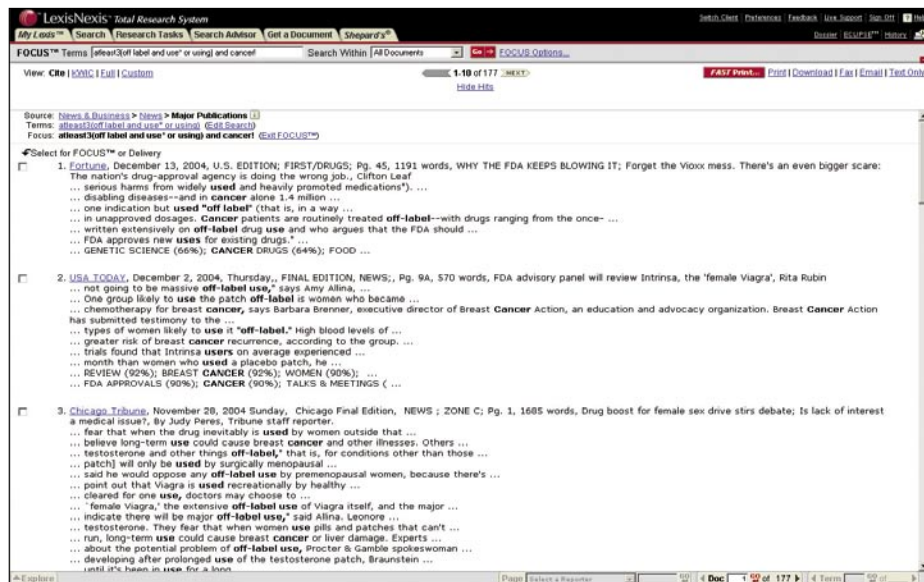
LexisNexis® Total Research System

Switch Client | Preferences | Feedback | Live Support | Sign Off | Help

My Lexis™ | Search | Research Tasks | Search Advisor | Get a Document | Shepard's®

Dossier | ECLIPSE™ | History

FOCUS™ Terms atleast3(off label and use* or using) and cancer! Search Within All Documents Go FOCUS Options...

View: Cite | KWIC | Full | Custom

1-10 of 177 NEXT

Hide Hits

FAST Print... Print | Download | Fax | Email | Text Only

Source: News & Business > News > Major Publications
Terms: atleast3(off label and use* or using) (Edit Search)
Focus: atleast3(off label and use* or using) and cancer! (Exit FOCUS™)

Select for FOCUS™ or Delivery

1. Fortune, December 13, 2004, U.S. EDITION; FIRST/DRUGS; Pg. 45, 1191 words, WHY THE FDA KEEPS BLOWING IT; Forget the Vioxx mess. There's an even bigger scare: The nation's drug-approval agency is doing the wrong job., Clifton Leaf
... serious harms from widely used and heavily promoted medications"). ...
... disabling diseases--and in cancer alone 1.4 million ...
... one indication but used "off label" (that is, in a way ...
... in unapproved dosages. Cancer patients are routinely treated off-label--with drugs ranging from the once- ...
... written extensively on off-label drug use and who argues that the FDA should ...
... FDA approves new uses for existing drugs." ...
... GENETIC SCIENCE (66%); CANCER DRUGS (64%); FOOD ...

2. USA TODAY, December 2, 2004, Thursday,, FINAL EDITION, NEWS;, Pg. 9A, 570 words, FDA advisory panel will review Intrinsa, the 'female Viagra', Rita Rubin
... not going to be massive off-label use," says Amy Allina, ...
... One group likely to use the patch off-label is women who became ...
... chemotherapy for breast cancer, says Barbara Brenner, executive director of Breast Cancer Action, an education and advocacy organization. Breast Cancer Action has submitted testimony to the ...
... types of women likely to use it "off-label." High blood levels of ...
... greater risk of breast cancer recurrence, according to the group. ...
... trials found that Intrinsa users on average experienced ...
... month than women who used a placebo patch, he ...
... REVIEW (92%); BREAST CANCER (92%); WOMEN (90%); ...
... FDA APPROVALS (90%); CANCER (90%); TALKS & MEETINGS ( ...

3. Chicago Tribune, November 28, 2004 Sunday, Chicago Final Edition, NEWS ; ZONE C; Pg. 1, 1685 words, Drug boost for female sex drive stirs debate; Is lack of interest a medical issue?, By Judy Peres, Tribune staff reporter.
... fear that when the drug inevitably is used by women outside that ...
... believe long-term use could cause breast cancer and other illnesses. Others ...
... testosterone and other things off-label," that is, for conditions other than those ...
... patch] will only be used by surgically menopausal ...
... said he would oppose any off-label use by premenopausal women, because there's ...
... point out that Viagra is used recreationally by healthy ...
... cleared for one use, doctors may choose to ...
... "female Viagra," the extensive off-label use of Viagra itself, and the major ...
... indicate there will be major off-label use," said Allina. Leonore ...
... testosterone. They fear that when women use pills and patches that can't ...
... run, long-term use could cause breast cancer or liver damage. Experts ...
... about the potential problem of off-label use, Procter & Gamble spokeswoman ...
... developing after prolonged use of the testosterone patch, Braunstein ...
... until it's been in use for a long

Explore

Page Select a Reporter | Doc 1 of 177 | Term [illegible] of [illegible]